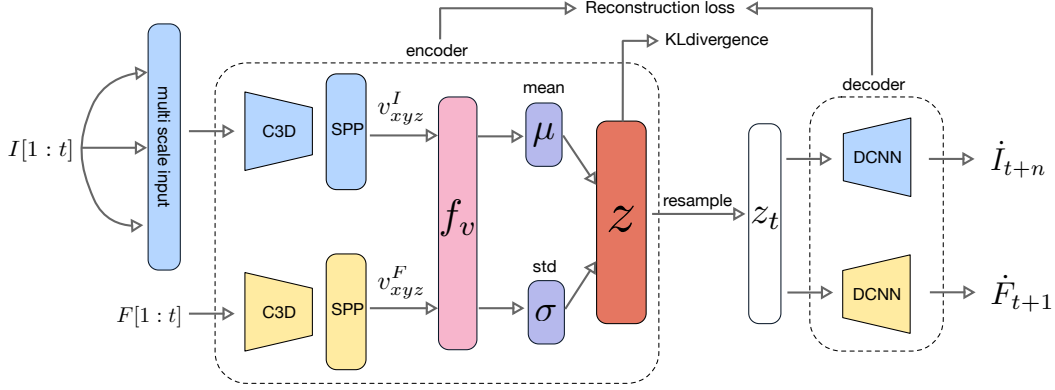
Reconstruction loss

encoder

KLdivergence

decoder

$I[1:t]$

multi scale input

C3D

SPP

$v_{xyz}^{I}$

mean

$\mu$

$f_v$

$z$

resample

$z_t$

DCNN

$\dot{I}_{t+n}$

std

$\sigma$

$F[1:t]$

C3D

SPP

$v_{xyz}^{F}$

DCNN

$\dot{F}_{t+1}$